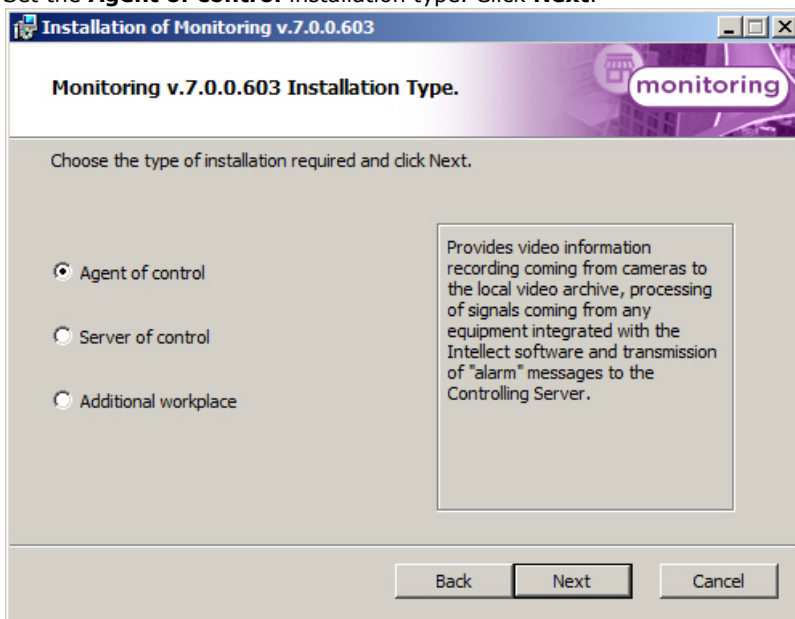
Set the **Agent of control** installation type. Click **Next**.

Installation of Monitoring v.7.0.0.603

Monitoring v.7.0.0.603 Installation Type.

monitoring

Choose the type of installation required and click Next.

Agent of control

Server of control

Additional workplace

Provides video information recording coming from cameras to the local video archive, processing of signals coming from any equipment integrated with the Intellect software and transmission of "alarm" messages to the Controlling Server.

Back

Next

Cancel